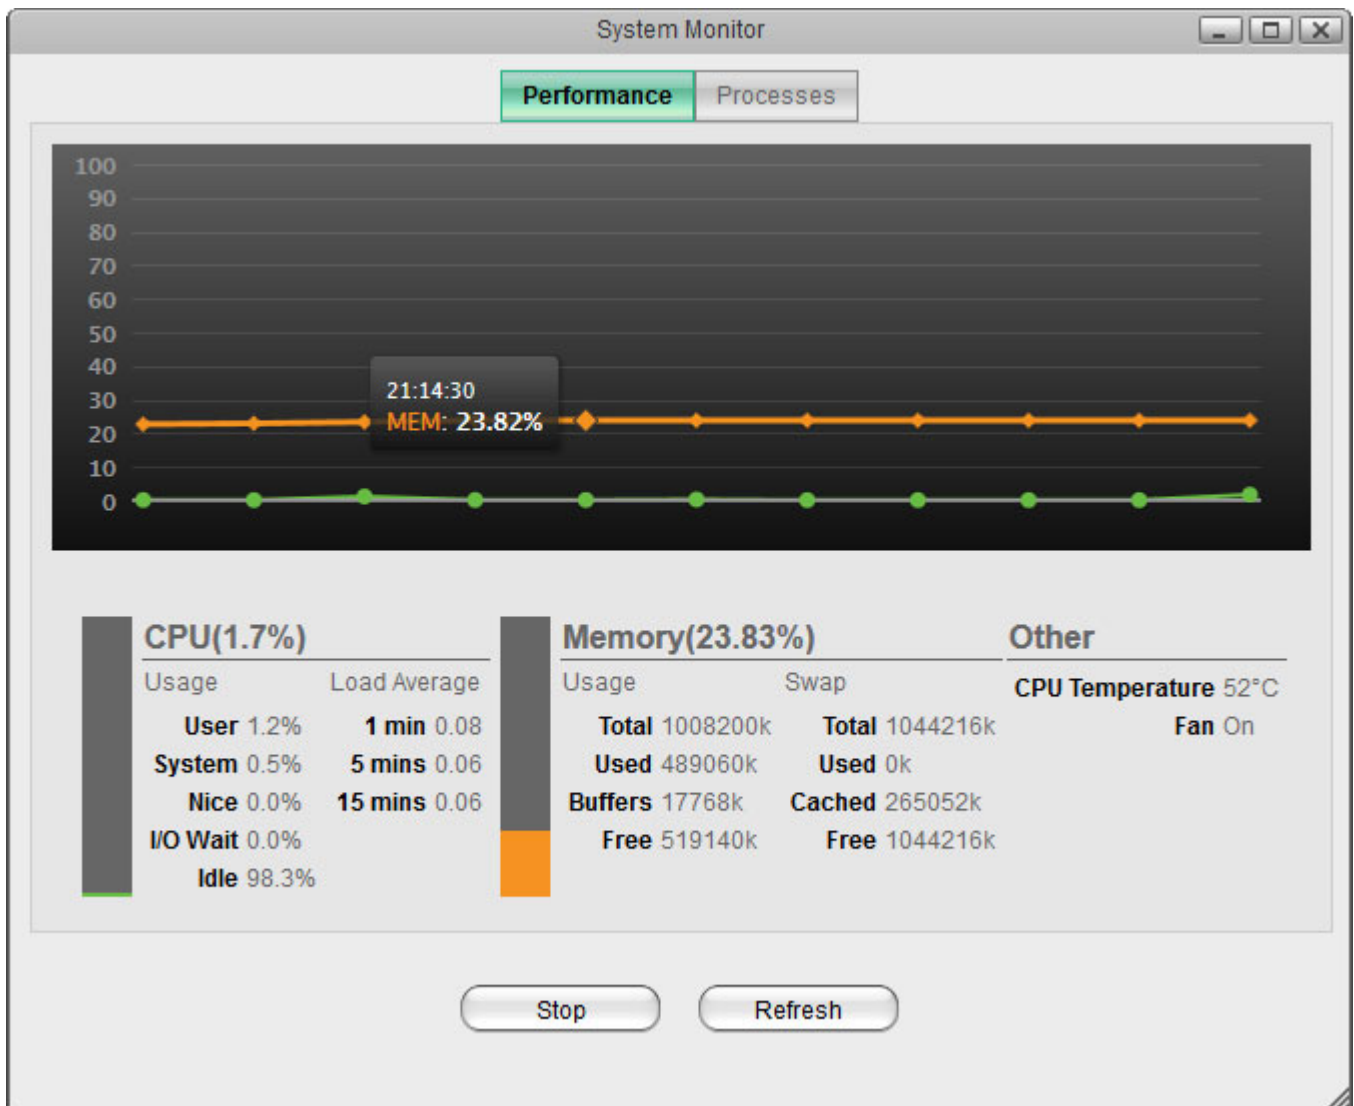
System Monitor

Performance Processes

100
90
80
70
60
50
40
30
20
10
0

21:14:30
MEM: 23.82%

CPU(1.7%)

Usage
User 1.2%
System 0.5%
Nice 0.0%
I/O Wait 0.0%
Idle 98.3%

Load Average
1 min 0.08
5 mins 0.06
15 mins 0.06

Memory(23.83%)

Usage
Total 1008200k
Used 489060k
Buffers 17768k
Free 519140k

Swap
Total 1044216k
Used 0k
Cached 265052k
Free 1044216k

Other

CPU Temperature 52°C
Fan On

Stop Refresh